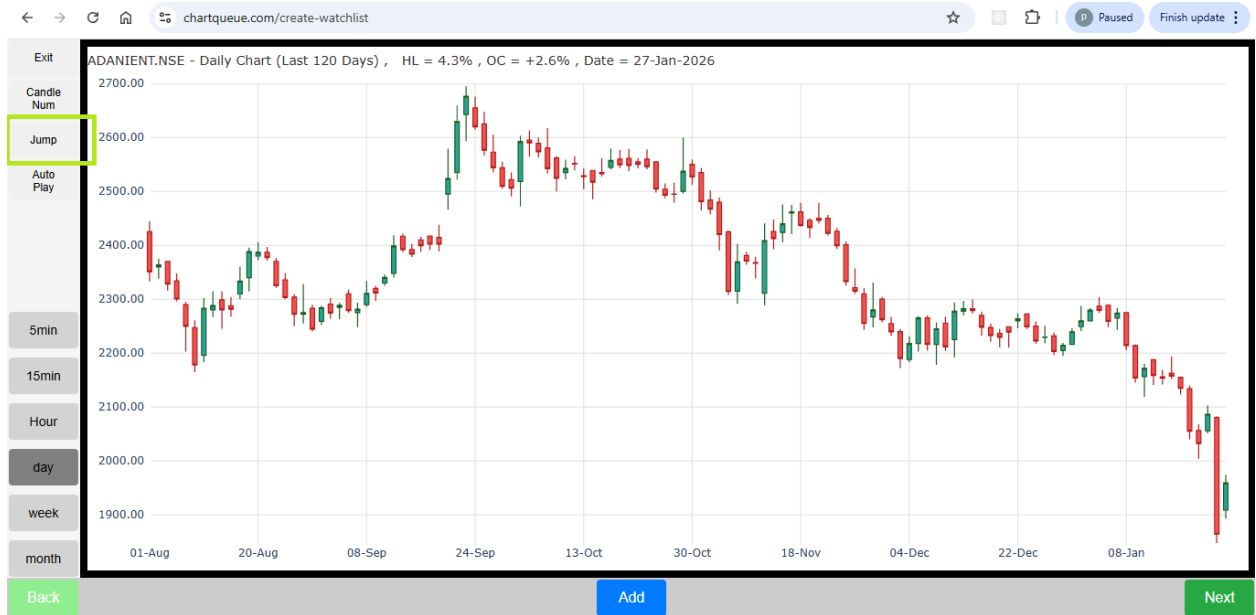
chartqueue.com/create-watchlist

P Paused

Finish update

Exit

Candle Num

Jump

Auto Play

5min

15min

Hour

day

week

month

ADANIENT.NSE - Daily Chart (Last 120 Days) , HL = 4.3% , OC = +2.6% , Date = 27-Jan-2026

2700.00
2600.00
2500.00
2400.00
2300.00
2200.00
2100.00
2000.00
1900.00

01-Aug 20-Aug 08-Sep 24-Sep 13-Oct 30-Oct 18-Nov 04-Dec 22-Dec 08-Jan

Back

Add

Next